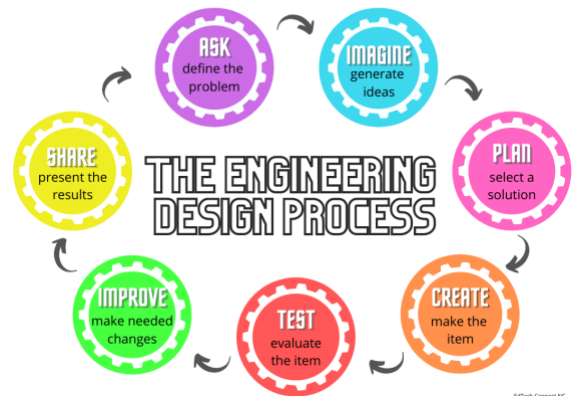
THE ENGINEERING DESIGN PROCESS

ASK
define the problem

IMAGINE
generate ideas

PLAN
select a solution

CREATE
make the item

TEST
evaluate the item

IMPROVE
make needed changes

SHARE
present the results

EdTech Connect NC